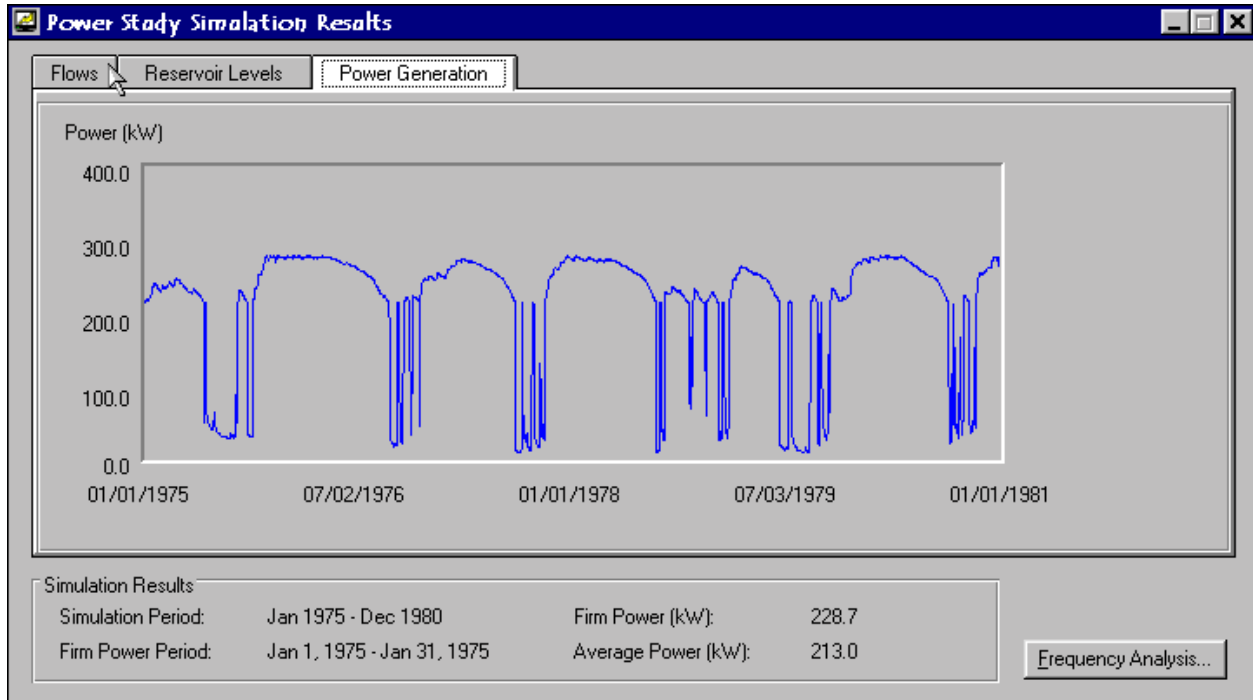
Power Study Simulation Results

Flows | Reservoir Levels | Power Generation

Power (kW)

400.0

300.0

200.0

100.0

0.0

01/01/1975 07/02/1976 01/01/1978 07/03/1979 01/01/1981

Simulation Results

Simulation Period: Jan 1975 - Dec 1980

Firm Power Period: Jan 1, 1975 - Jan 31, 1975

Firm Power (kW): 228.7

Average Power (kW): 213.0

Frequency Analysis...